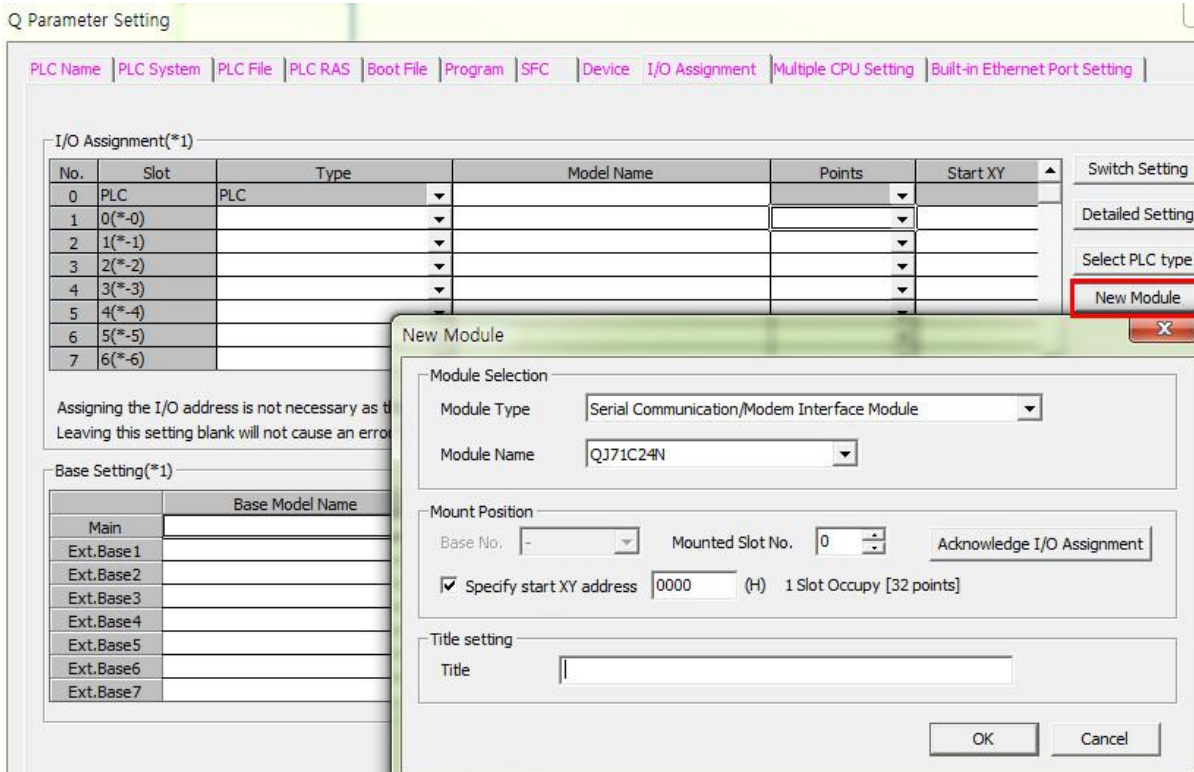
Q Parameter Setting

PLC Name | PLC System | PLC File | PLC RAS | Boot File | Program | SFC | Device | I/O Assignment | Multiple CPU Setting | Built-in Ethernet Port Setting

I/O Assignment(*1)

| No. | Slot | Type | Model Name | Points | Start XY |
|---|---|---|---|---|---|
| 0 | PLC | PLC | | | |
| 1 | 0(*-0) | | | | |
| 2 | 1(*-1) | | | | |
| 3 | 2(*-2) | | | | |
| 4 | 3(*-3) | | | | |
| 5 | 4(*-4) | | | | |
| 6 | 5(*-5) | | | | |
| 7 | 6(*-6) | | | | |

Switch Setting
Detailed Setting
Select PLC type
New Module

Assigning the I/O address is not necessary as t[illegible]
Leaving this setting blank will not cause an erro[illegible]

Base Setting(*1)

| | Base Model Name |
|---|---|
| Main | |
| Ext.Base1 | |
| Ext.Base2 | |
| Ext.Base3 | |
| Ext.Base4 | |
| Ext.Base5 | |
| Ext.Base6 | |
| Ext.Base7 | |

New Module

Module Selection
Module Type Serial Communication/Modem Interface Module
Module Name QJ71C24N

Mount Position
Base No. - Mounted Slot No. 0 Acknowledge I/O Assignment
Specify start XY address 0000 (H) 1 Slot Occupy [32 points]

Title setting
Title

OK Cancel